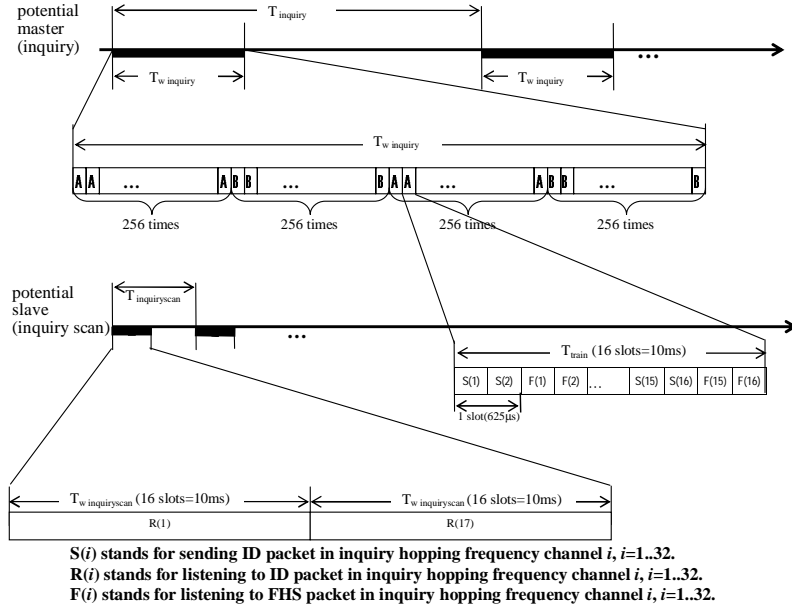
potential master (inquiry)

$T_{inquiry}$

$T_{w\ inquiry}$

$T_{w\ inquiry}$

...

$T_{w\ inquiry}$

A A ... A B B ... B A A ... A B B ... B

256 times

256 times

256 times

256 times

potential slave (inquiry scan)

$T_{inquiryscan}$

...

$T_{train}$ (16 slots=10ms)

| S(1) | S(2) | F(1) | F(2) | ... | S(15) | S(16) | F(15) | F(16) |
|---|---|---|---|---|---|---|---|---|

1 slot(625µs)

$T_{w\ inquiryscan}$ (16 slots=10ms)

$T_{w\ inquiryscan}$ (16 slots=10ms)

| R(1) | R(17) |
|---|---|

**S(*i*) stands for sending ID packet in inquiry hopping frequency channel *i*, *i*=1..32.**
**R(*i*) stands for listening to ID packet in inquiry hopping frequency channel *i*, *i*=1..32.**
**F(*i*) stands for listening to FHS packet in inquiry hopping frequency channel *i*, *i*=1..32.**